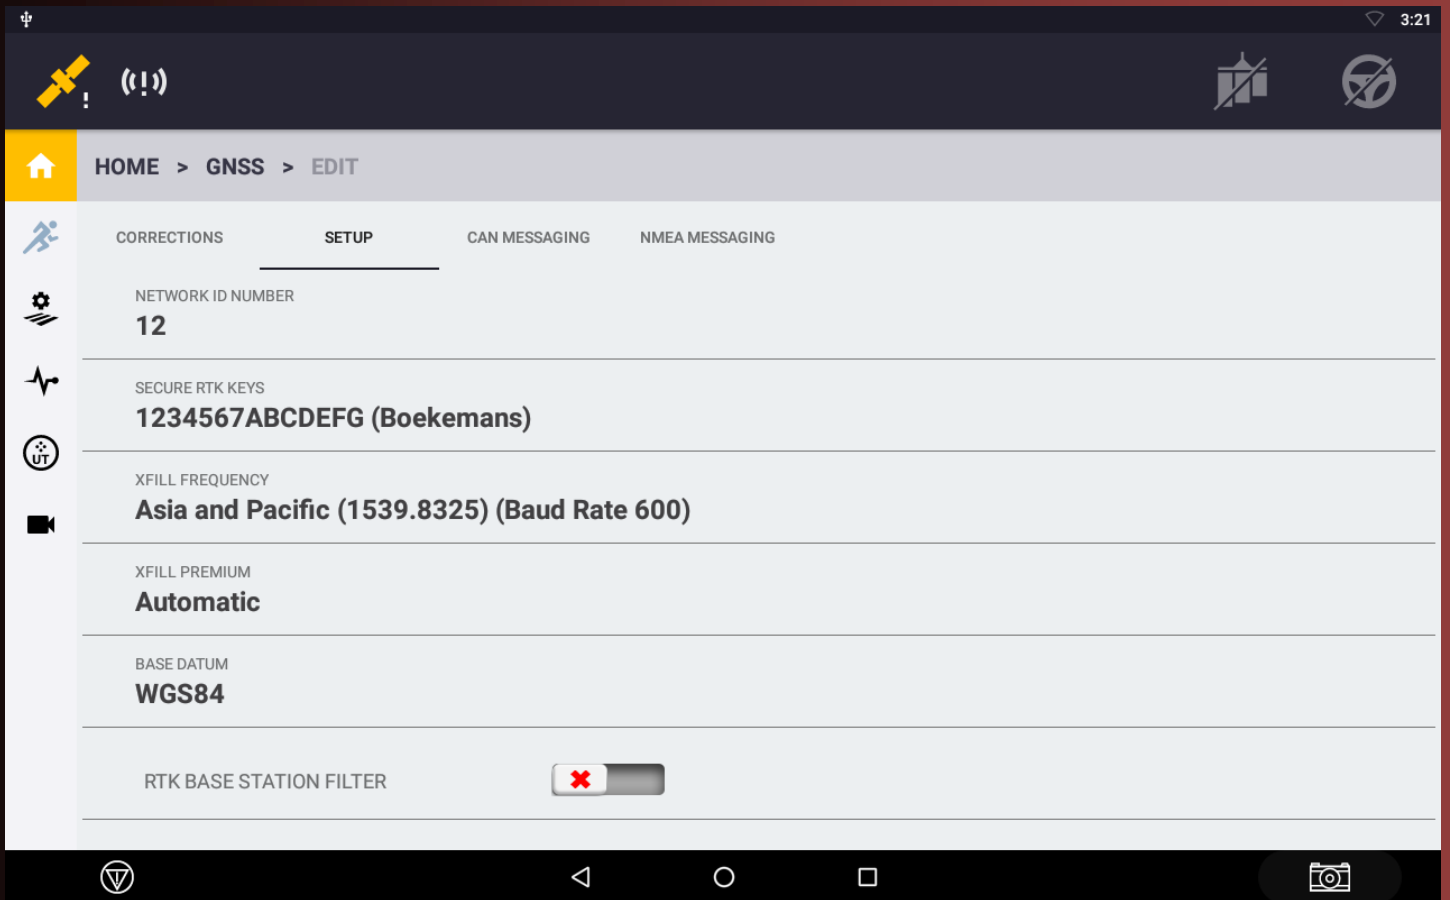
3:21

HOME > GNSS > EDIT

CORRECTIONS SETUP CAN MESSAGING NMEA MESSAGING

NETWORK ID NUMBER
12

SECURE RTK KEYS
1234567ABCDEFG (Boekemans)

XFILL FREQUENCY
Asia and Pacific (1539.8325) (Baud Rate 600)

XFILL PREMIUM
Automatic

BASE DATUM
WGS84

RTK BASE STATION FILTER